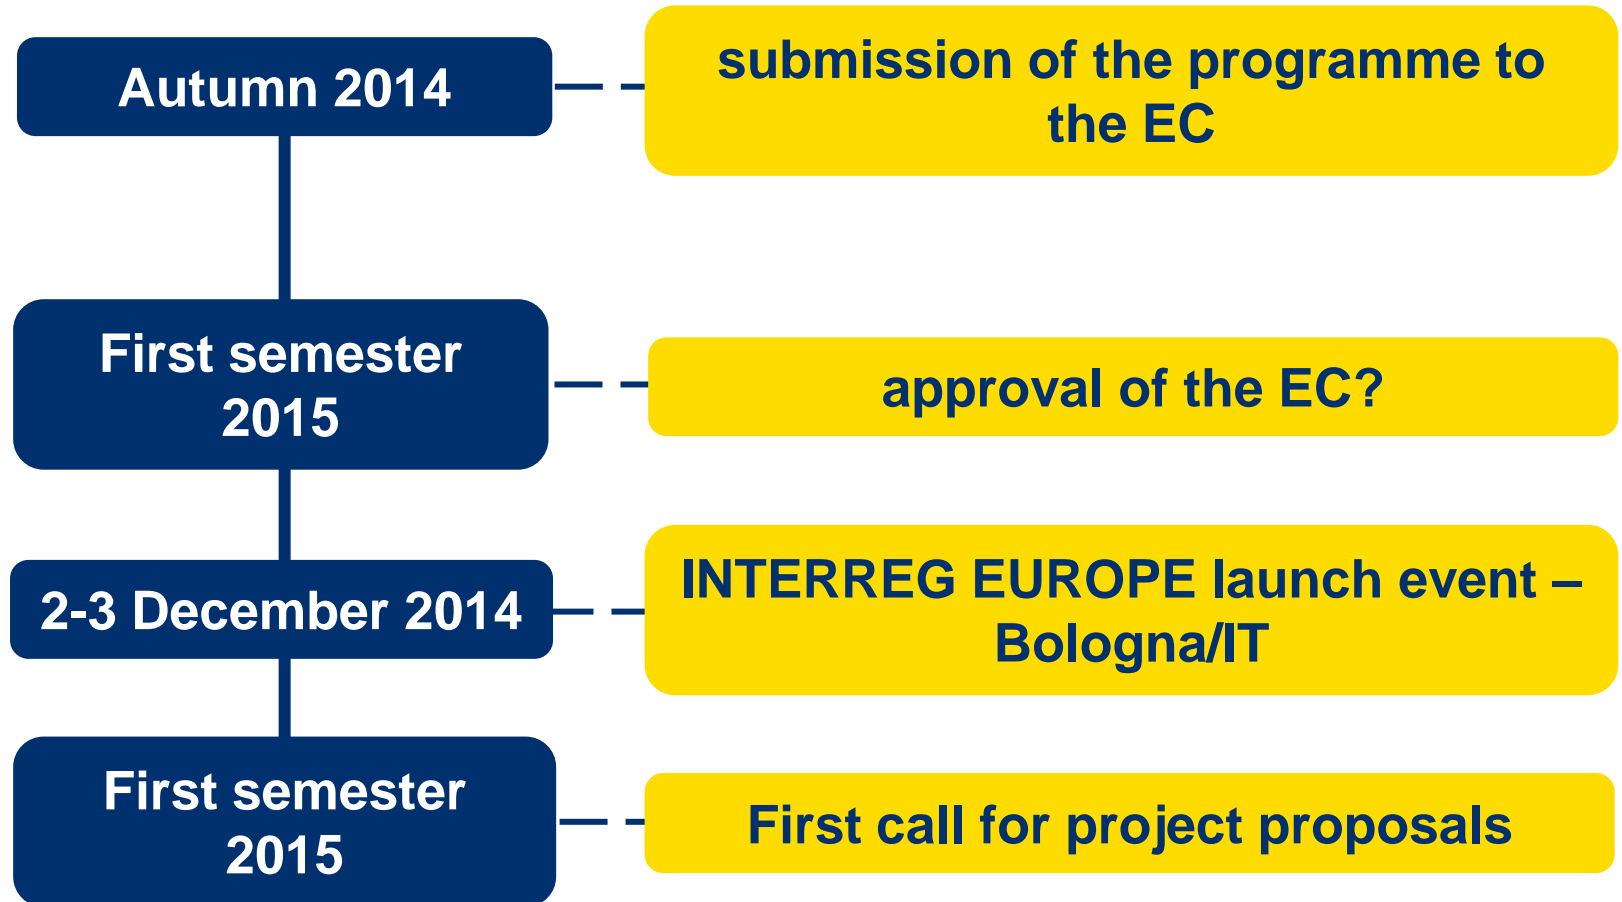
Autumn 2014

submission of the programme to the EC

First semester 2015

approval of the EC?

2-3 December 2014

INTERREG EUROPE launch event – Bologna/IT

First semester 2015

First call for project proposals